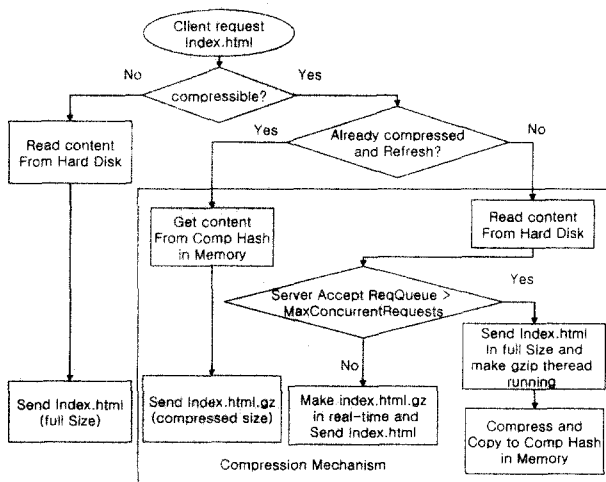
Client request
index.html

No
Yes

compressible?

Read content
From Hard Disk

Yes
No

Already compressed
and Refresh?

Get content
From Comp Hash
in Memory

Read content
From Hard Disk

Yes

Server Accept ReqQueue >
MaxConcurrentRequests

No

Send Index.html
in full Size and
make gzip theread
running

Send Index.html
(full Size)

Send Index.html.gz
(compressed size)

Make index.html.gz
in real-time and
Send index.html

Compress and
Copy to Comp Hash
in Memory

Compression Mechanism